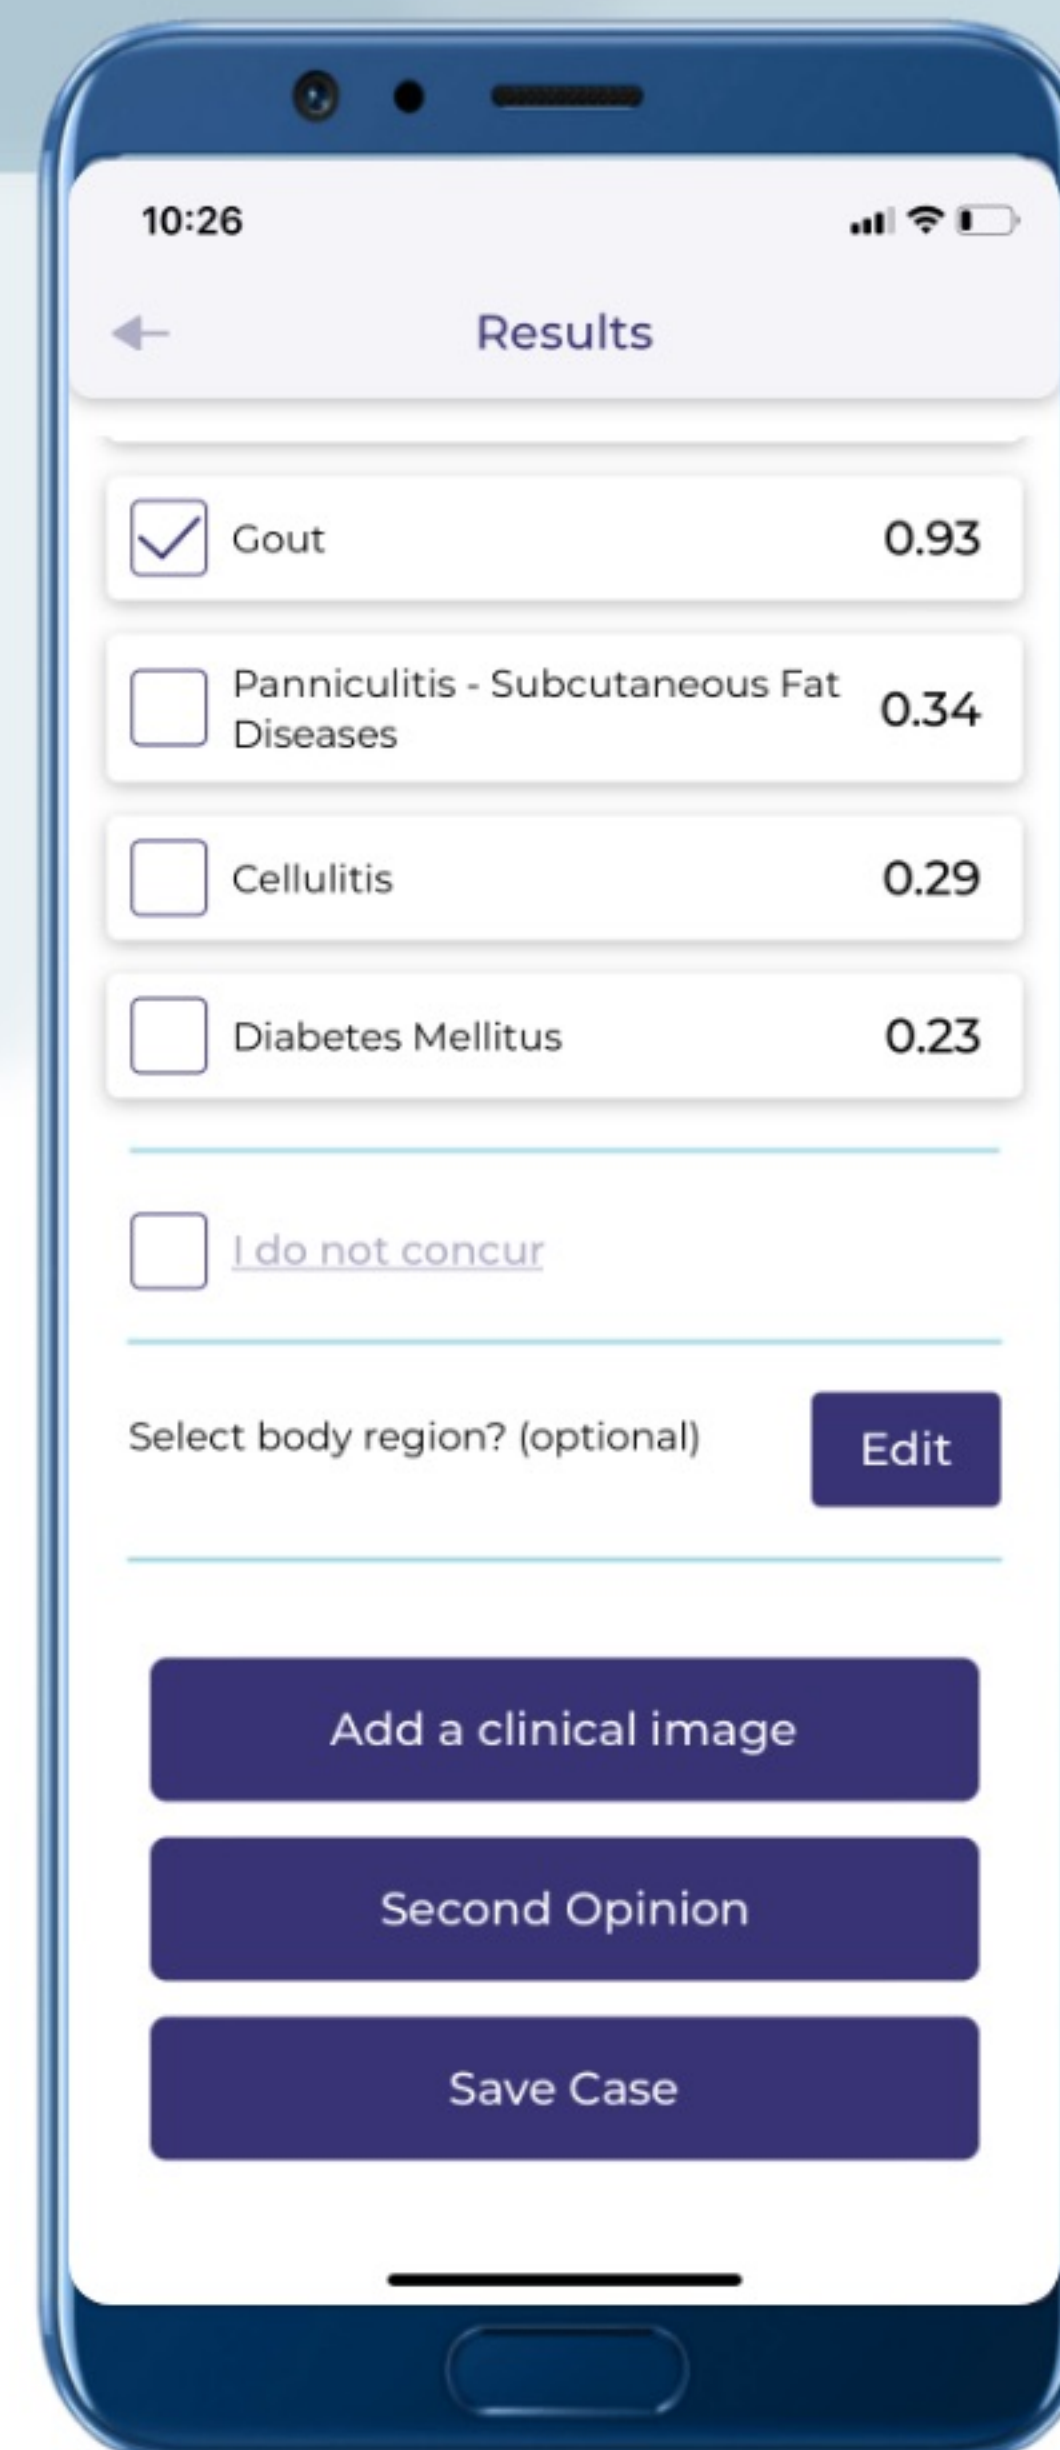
10:26

Results

Gout 0.93

Panniculitis - Subcutaneous Fat Diseases 0.34

Cellulitis 0.29

Diabetes Mellitus 0.23

I do not concur

Select body region? (optional) Edit

Add a clinical image

Second Opinion

Save Case